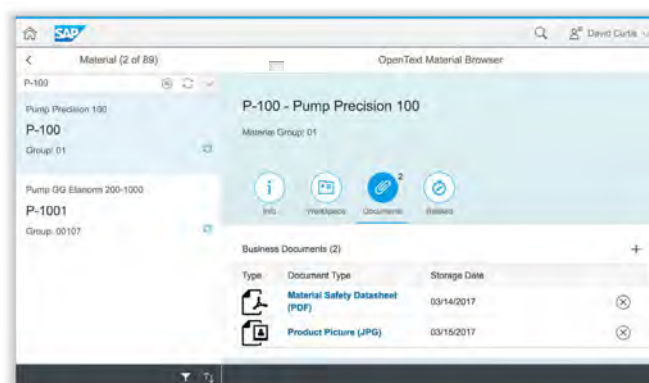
SAP

David Curtis

Material (2 of 89)

OpenText Material Browser

P-100

Pump Precision 100

P-100

Group: 01

Pump GG Etanorm 200-1000

P-1001

Group: 00107

P-100 - Pump Precision 100

Material Group: 01

2

Info

Workspace

Documents

Related

Business Documents (2)

+

| Type | Document Type | Storage Date |
|---|---|---|
| | Material Safety Datasheet (PDF) | 03/14/2017 |
| | Product Picture (JPG) | 03/15/2017 |